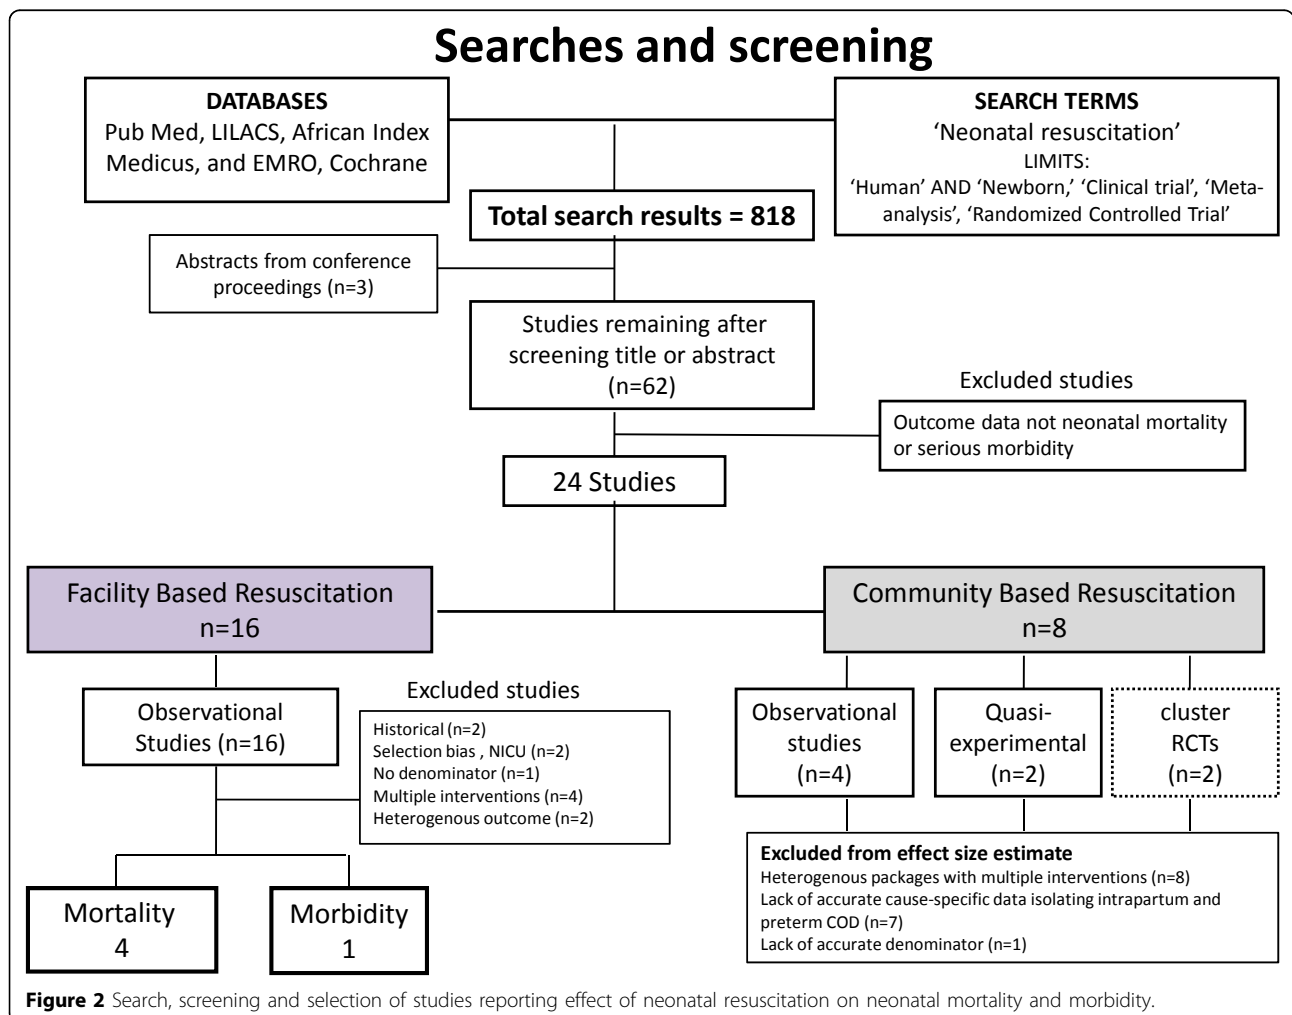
Searches and screening

DATABASES
Pub Med, LILACS, African Index Medicus, and EMRO, Cochrane

SEARCH TERMS
'Neonatal resuscitation'
LIMITS:
'Human' AND 'Newborn,' 'Clinical trial', 'Meta-analysis', 'Randomized Controlled Trial'

Total search results = 818

Abstracts from conference proceedings (n=3)

Studies remaining after screening title or abstract (n=62)

Excluded studies

Outcome data not neonatal mortality or serious morbidity

24 Studies

Facility Based Resuscitation
n=16

Community Based Resuscitation
n=8

Observational Studies (n=16)

Excluded studies

Historical (n=2)
Selection bias , NICU (n=2)
No denominator (n=1)
Multiple interventions (n=4)
Heterogenous outcome (n=2)

Observational studies (n=4)

Quasi-experimental (n=2)

cluster RCTs (n=2)

Excluded from effect size estimate
Heterogenous packages with multiple interventions (n=8)
Lack of accurate cause-specific data isolating intrapartum and preterm COD (n=7)
Lack of accurate denominator (n=1)

Mortality
4

Morbidity
1

Figure 2 Search, screening and selection of studies reporting effect of neonatal resuscitation on neonatal mortality and morbidity.